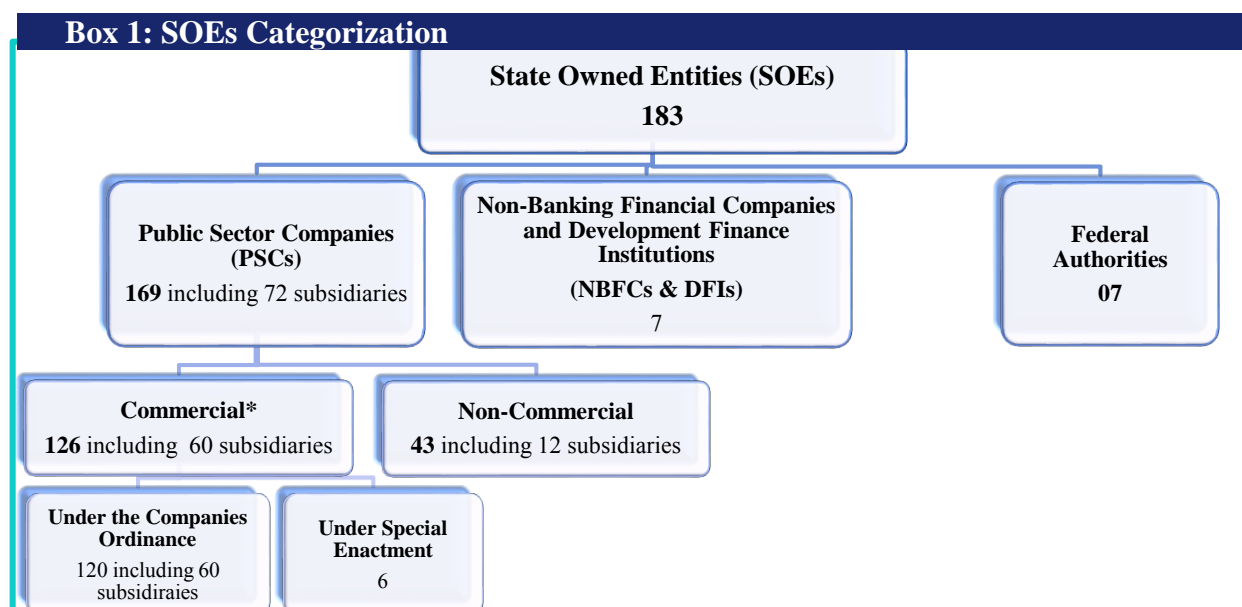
Box 1: SOEs Categorization

State Owned Entities (SOEs)
183

Public Sector Companies (PSCs)
169 including 72 subsidiaries

Non-Banking Financial Companies and Development Finance Institutions
(NBFCs & DFIs)
7

Federal Authorities
07

Commercial*
126 including 60 subsidiaries

Non-Commercial
43 including 12 subsidiaries

Under the Companies Ordinance
120 including 60 subsidiraies

Under Special Enactment
6